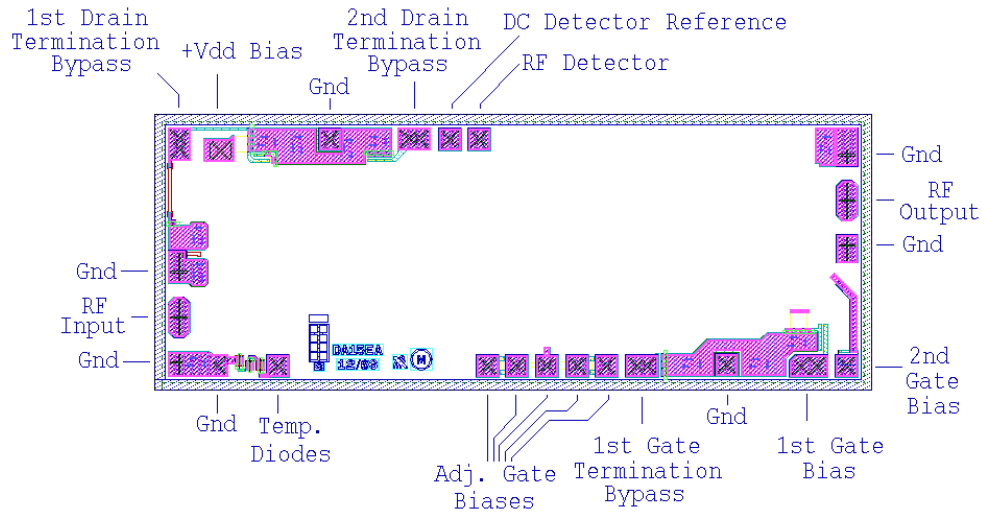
1st Drain Termination Bypass

+Vdd Bias

Gnd

2nd Drain Termination Bypass

DC Detector Reference

RF Detector

Gnd

RF Output

Gnd

Gnd

RF Input

Gnd

DA15EA 12/03

M

Gnd

Temp. Diodes

Adj. Gate Biases

1st Gate Termination Bypass

Gnd

1st Gate Bias

2nd Gate Bias